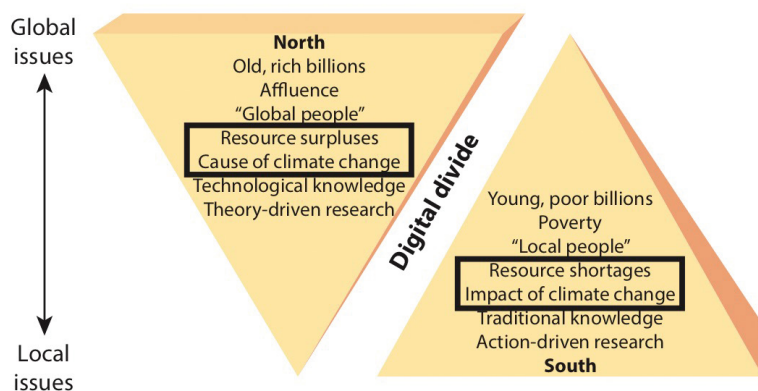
Global issues

Local issues

North
Old, rich billions
Affluence
“Global people”
Resource surpluses
Cause of climate change
Technological knowledge
Theory-driven research

Digital divide

Young, poor billions
Poverty
“Local people”
Resource shortages
Impact of climate change
Traditional knowledge
Action-driven research
South